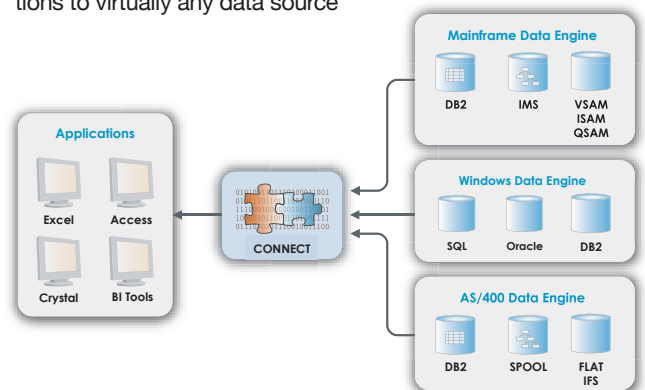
tions to virtually any data source

Applications
Excel
Access
Crystal
BI Tools

CONNECT

Mainframe Data Engine
DB2
IMS
VSAM ISAM QSAM

Windows Data Engine
SQL
Oracle
DB2

AS/400 Data Engine
DB2
SPOOL
FLAT IFS